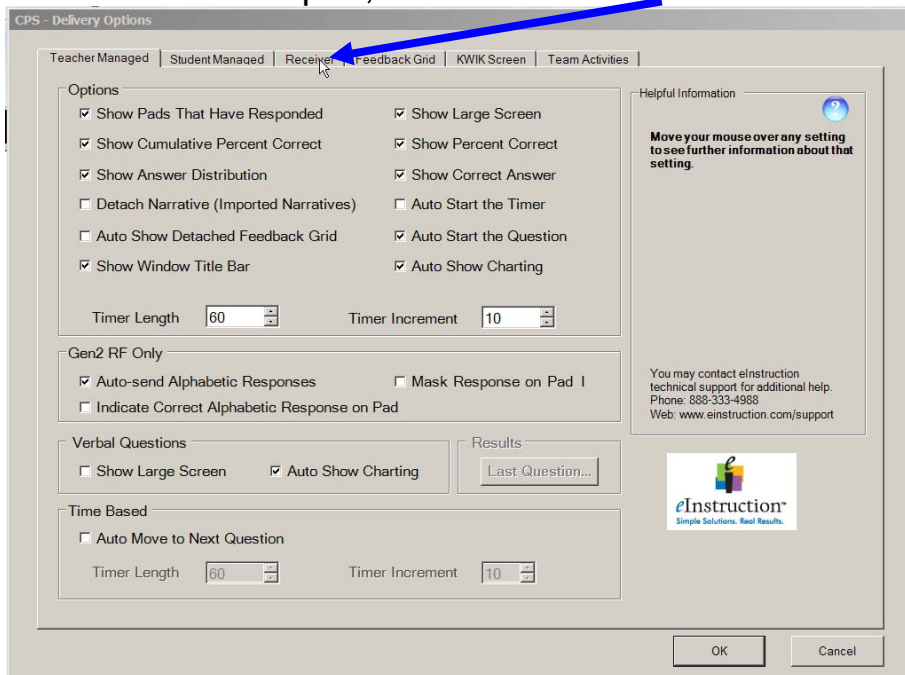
CPS - Delivery Options

Teacher Managed | Student Managed | Receiver | Feedback Grid | KWIK Screen | Team Activities

Options

☑ Show Pads That Have Responded
☑ Show Cumulative Percent Correct
☑ Show Answer Distribution
☐ Detach Narrative (Imported Narratives)
☐ Auto Show Detached Feedback Grid
☑ Show Window Title Bar

☑ Show Large Screen
☑ Show Percent Correct
☑ Show Correct Answer
☐ Auto Start the Timer
☑ Auto Start the Question
☑ Auto Show Charting

Timer Length 60
Timer Increment 10

Gen2 RF Only

☑ Auto-send Alphabetic Responses
☐ Mask Response on Pad I
☐ Indicate Correct Alphabetic Response on Pad

Verbal Questions

☐ Show Large Screen
☑ Auto Show Charting

Results

Last Question...

Time Based

☐ Auto Move to Next Question

Timer Length 60
Timer Increment 10

Helpful Information

Move your mouse over any setting to see further information about that setting.

You may contact eInstruction technical support for additional help.
Phone: 888-333-4988
Web: www.einstruction.com/support

eInstruction
Simple Solutions. Real Results.

OK
Cancel